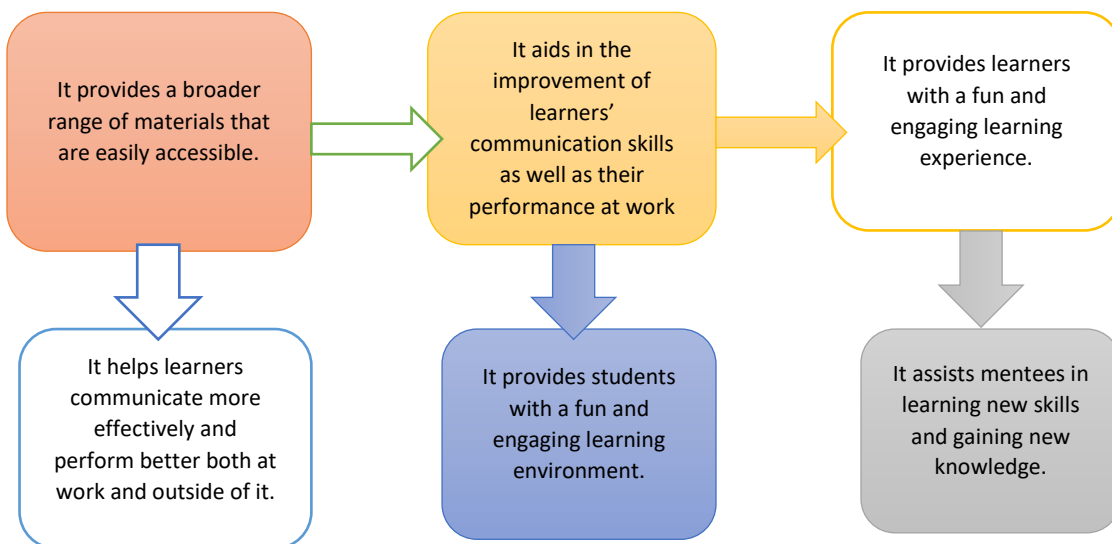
It provides a broader range of materials that are easily accessible.

It aids in the improvement of learners' communication skills as well as their performance at work

It provides learners with a fun and engaging learning experience.

It helps learners communicate more effectively and perform better both at work and outside of it.

It provides students with a fun and engaging learning environment.

It assists mentees in learning new skills and gaining new knowledge.